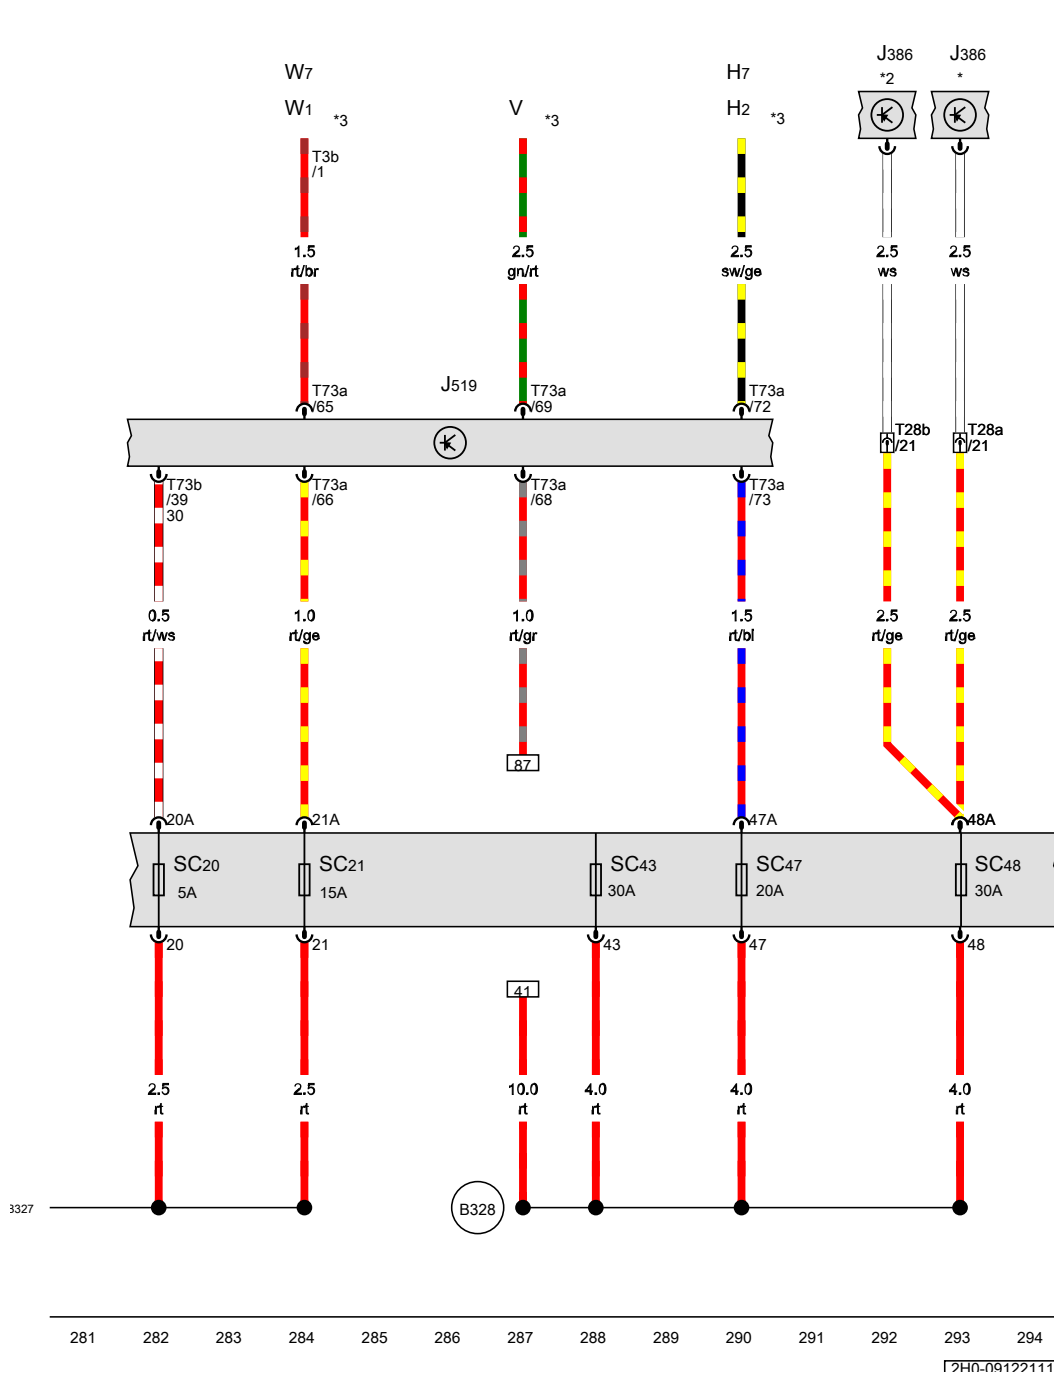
J386 *2
J386 *
W7
W1 *3
V *3
H7
H2 *3
T3b /1
1.5 rt/br
2.5 gn/rt
2.5 sw/ge
2.5 ws
2.5 ws
T73a /65
J519
T73a /69
T73a /72
T28b /21
T28a /21
T73b /39 30
T73a /66
T73a /68
T73a /73
0.5 rt/ws
1.0 rt/ge
1.0 rt/gr
1.5 rt/bl
2.5 rt/ge
2.5 rt/ge
87
20A
21A
47A
48A
SC20 5A
SC21 15A
SC43 30A
SC47 20A
SC48 30A
20
21
43
47
48
41
2.5 rt
2.5 rt
10.0 rt
4.0 rt
4.0 rt
4.0 rt
3327
B328
281 282 283 284 285 286 287 288 289 290 291 292 293 294
2H0-09122111